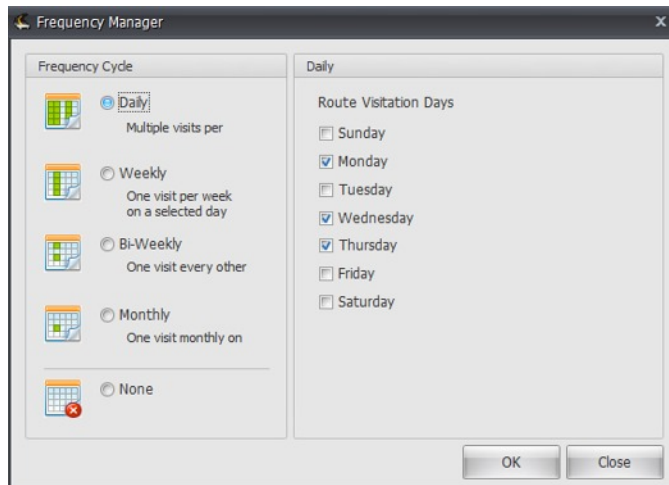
Frequency Manager

Frequency Cycle

Daily
Multiple visits per

Weekly
One visit per week on a selected day

Bi-Weekly
One visit every other

Monthly
One visit monthly on

None

Daily

Route Visitation Days

Sunday
Monday
Tuesday
Wednesday
Thursday
Friday
Saturday

OK
Close